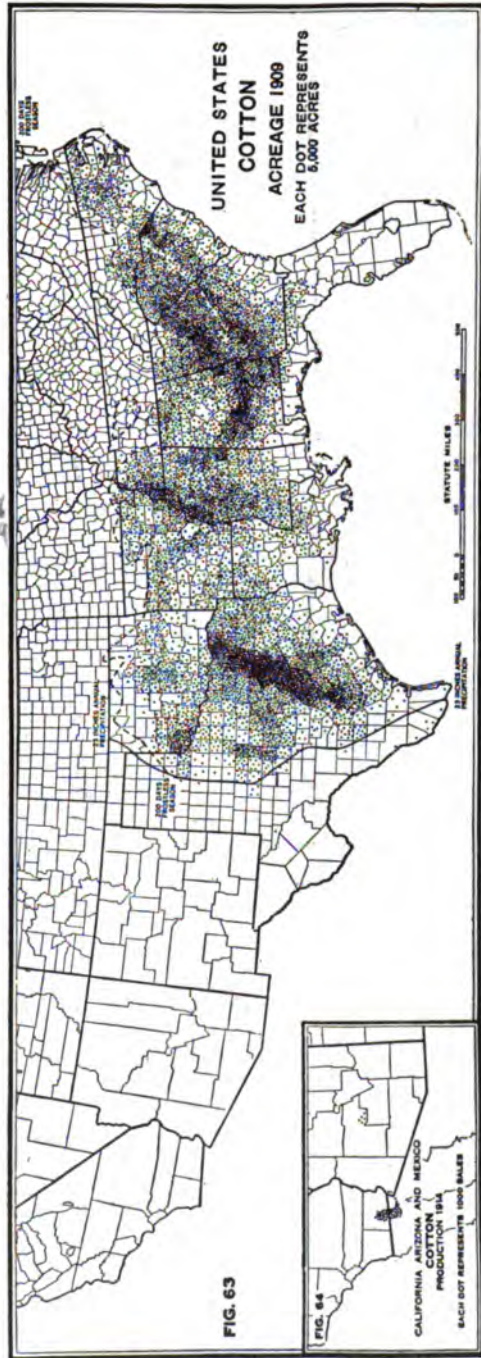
UNITED STATES
COTTON
ACREAGE 1909
EACH DOT REPRESENTS 5,000 ACRES

200 DAYS FROSTLESS SEASON

23 INCHES ANNUAL PRECIPITATION

200 DAYS FROSTLESS SEASON

23 INCHES ANNUAL PRECIPITATION

STATUTE MILES

FIG. 63

FIG. 64

CALIFORNIA ARIZONA AND MEXICO
COTTON
PRODUCTION 1914
EACH DOT REPRESENTS 1000 BALES